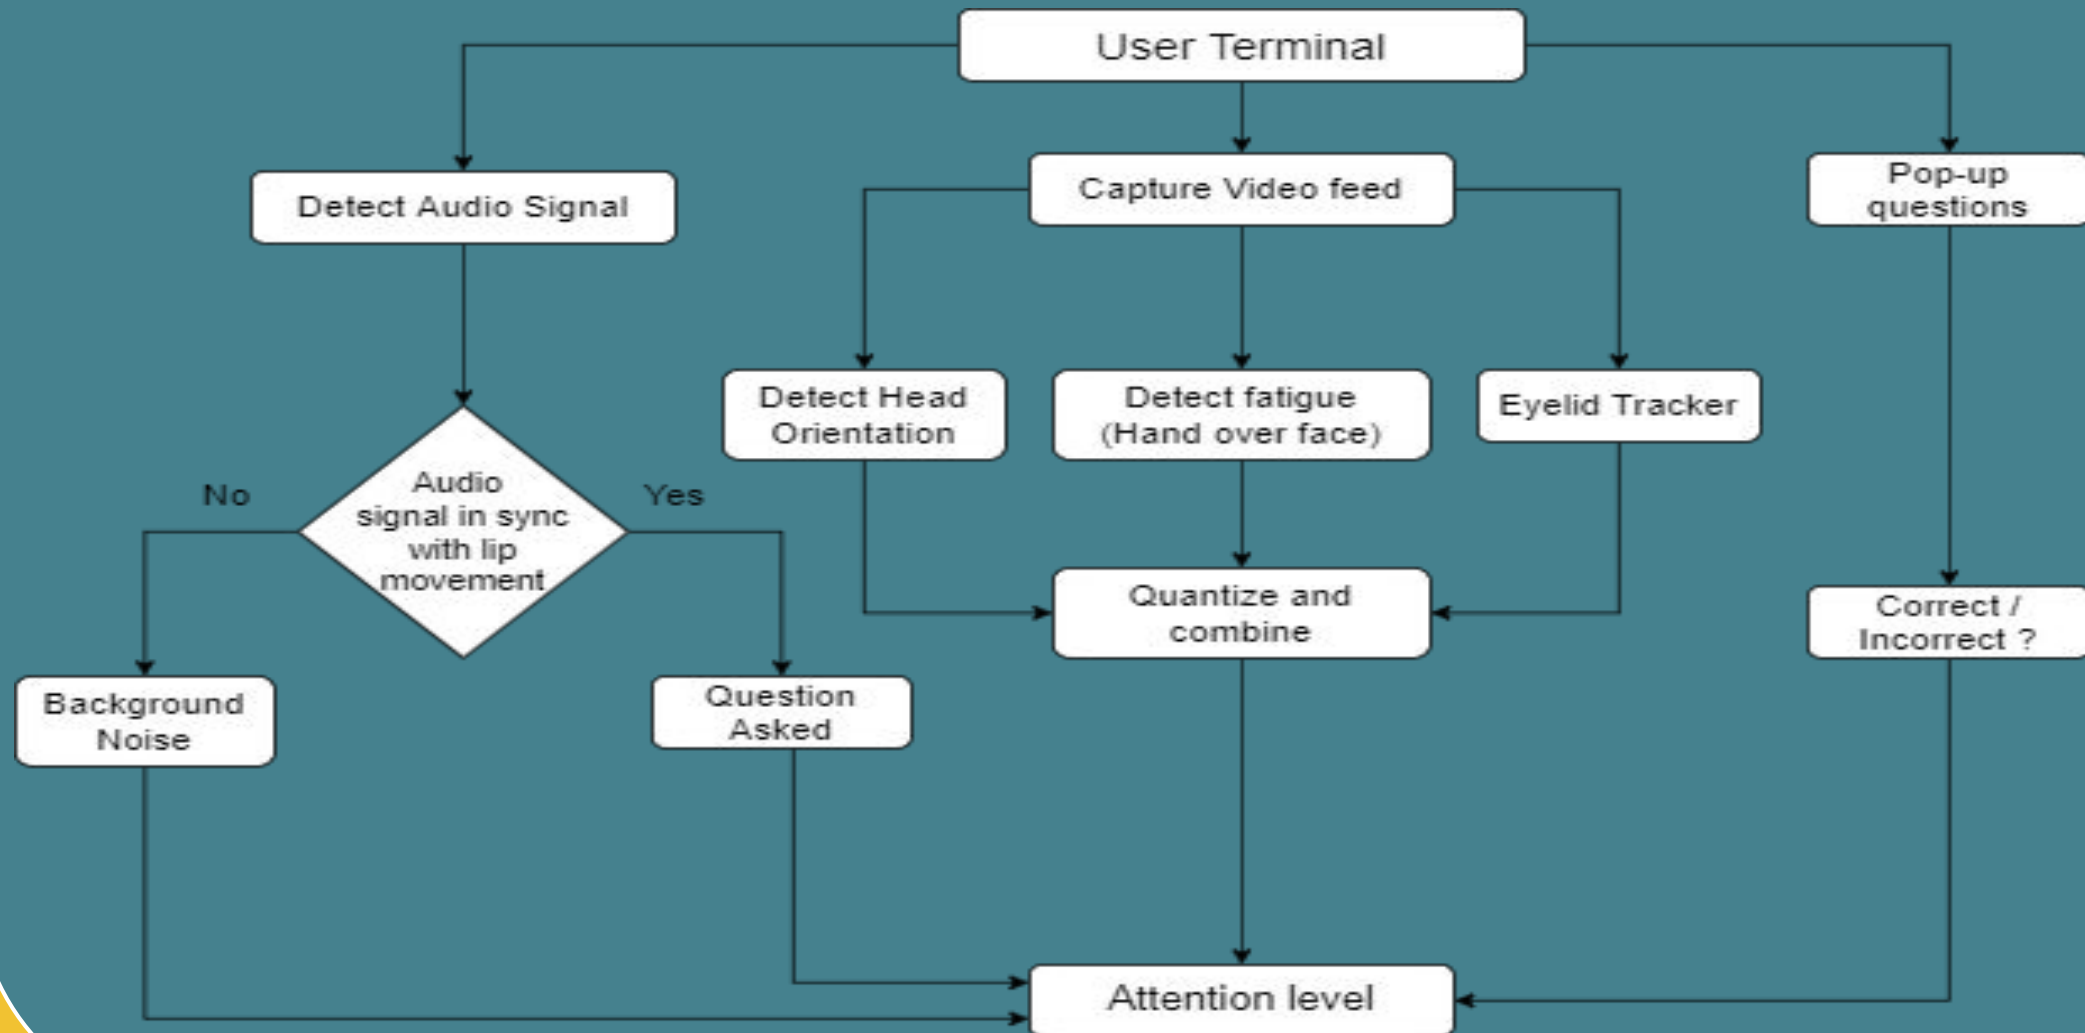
User Terminal

Detect Audio Signal

Capture Video feed

Pop-up questions

Detect Head Orientation

Detect fatigue (Hand over face)

Eyelid Tracker

No

Audio signal in sync with lip movement

Yes

Quantize and combine

Correct / Incorrect ?

Background Noise

Question Asked

Attention level